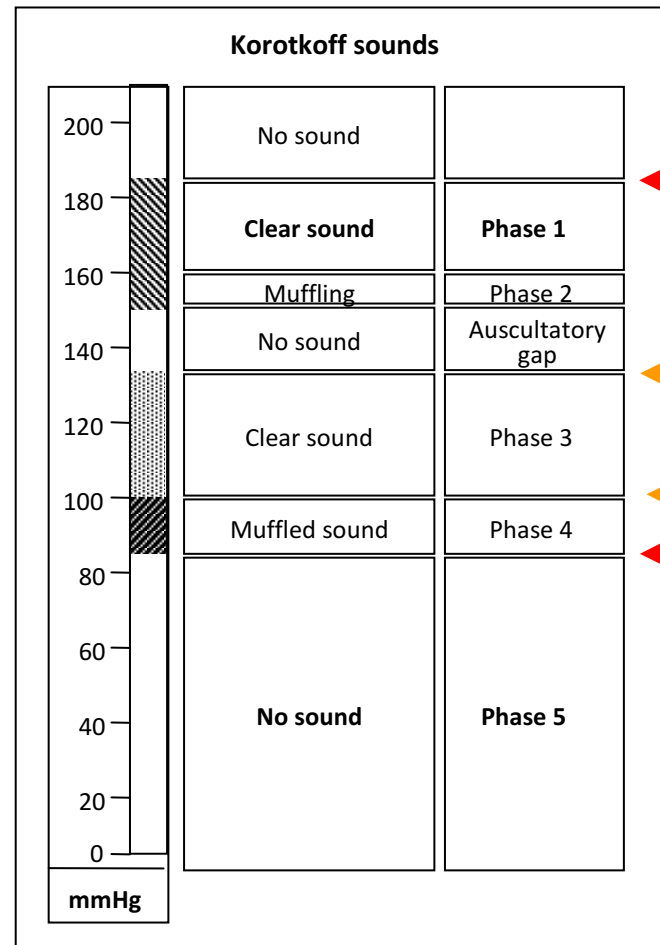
Korotkoff sounds

200
180
160
140
120
100
80
60
40
20
0

mmHg

| No sound | |
|---|---|
| **Clear sound** | **Phase 1** |
| Muffling | Phase 2 |
| No sound | Auscultatory gap |
| Clear sound | Phase 3 |
| Muffled sound | Phase 4 |
| **No sound** | **Phase 5** |